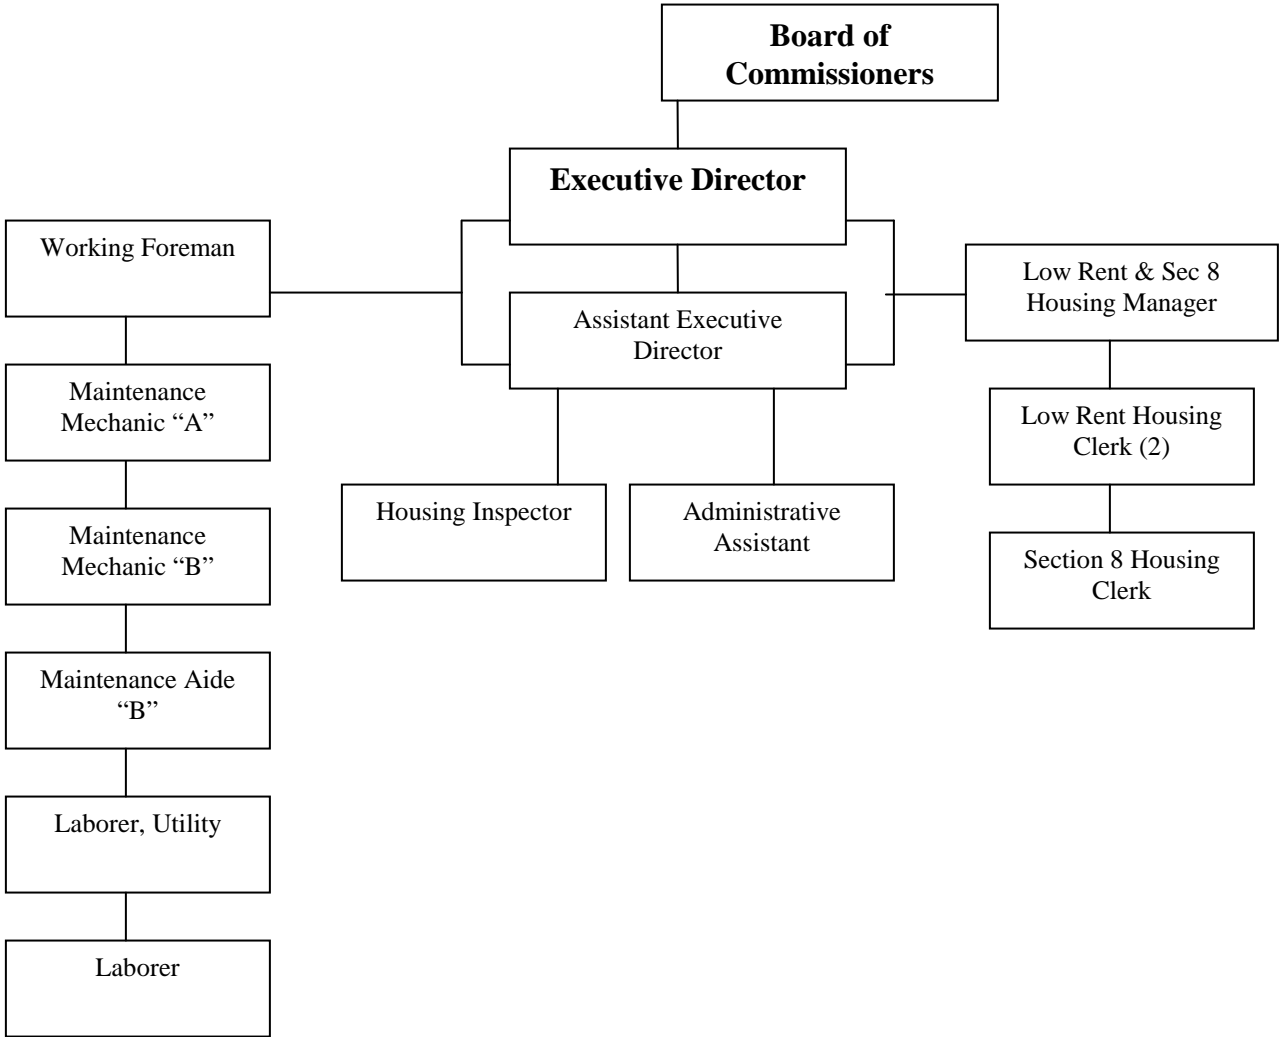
Board of Commissioners

Executive Director

Working Foreman

Assistant Executive Director

Low Rent & Sec 8 Housing Manager

Maintenance Mechanic “A”

Low Rent Housing Clerk (2)

Housing Inspector

Administrative Assistant

Maintenance Mechanic “B”

Section 8 Housing Clerk

Maintenance Aide “B”

Laborer, Utility

Laborer